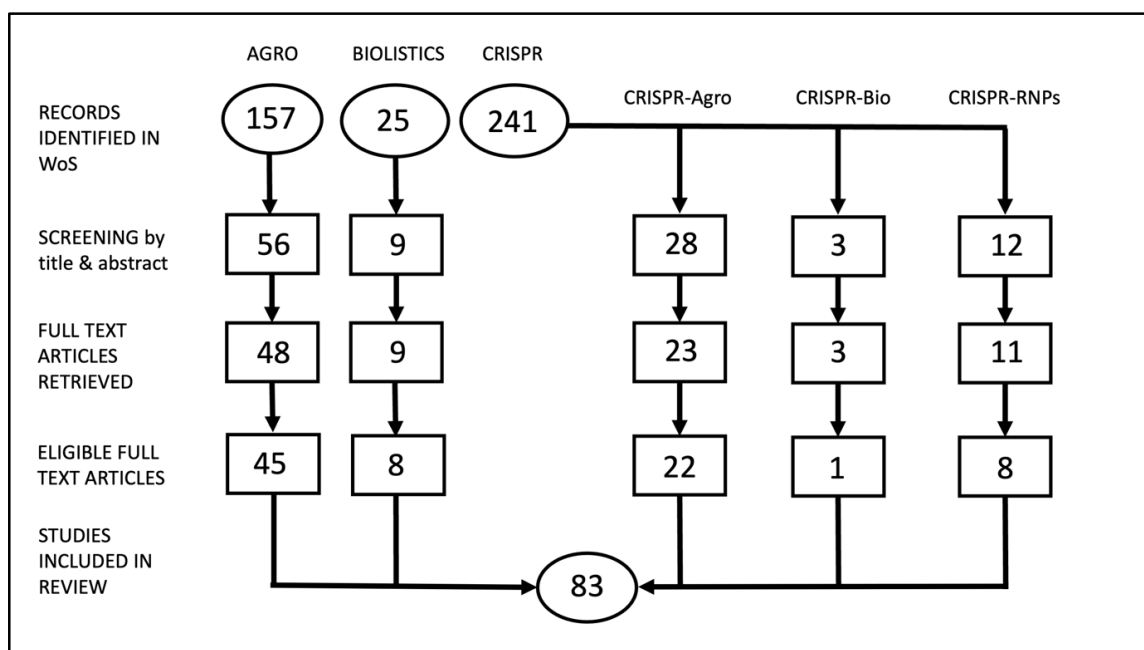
AGRO
BIOLISTICS
CRISPR

RECORDS IDENTIFIED IN WoS

157
25
241

CRISPR-Agro
CRISPR-Bio
CRISPR-RNPs

SCREENING by title & abstract

56
9
28
3
12

FULL TEXT ARTICLES RETRIEVED

48
9
23
3
11

ELIGIBLE FULL TEXT ARTICLES

45
8
22
1
8

STUDIES INCLUDED IN REVIEW

83